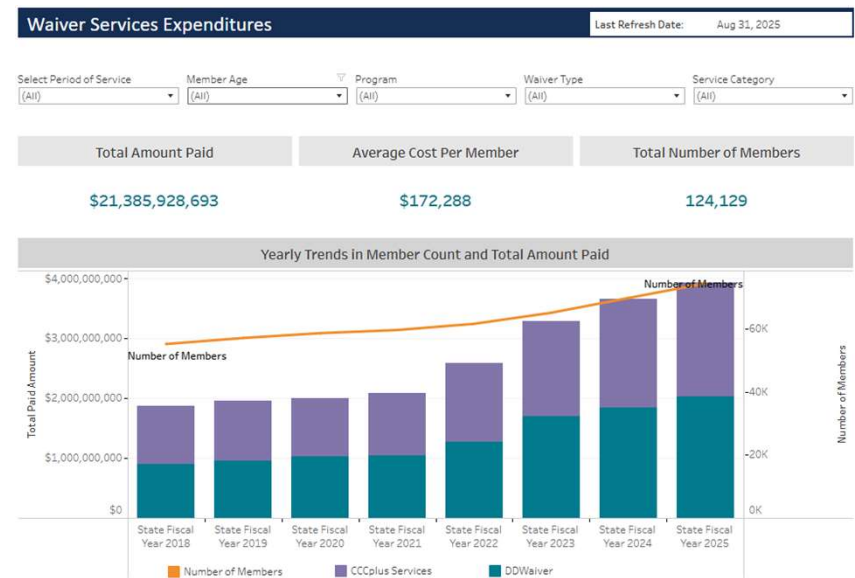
Waiver Services Expenditures

Last Refresh Date: Aug 31, 2025

Select Period of Service
(All)

Member Age
(All)

Program
(All)

Waiver Type
(All)

Service Category
(All)

Total Amount Paid
$21,385,928,693

Average Cost Per Member
$172,288

Total Number of Members
124,129

Yearly Trends in Member Count and Total Amount Paid

Total Paid Amount

$4,000,000,000
$3,000,000,000
$2,000,000,000
$1,000,000,000
$0

Number of Members

Number of Members

Number of Members

60K
40K
20K
0K

State Fiscal Year 2018
State Fiscal Year 2019
State Fiscal Year 2020
State Fiscal Year 2021
State Fiscal Year 2022
State Fiscal Year 2023
State Fiscal Year 2024
State Fiscal Year 2025

Number of Members
CCCplus Services
DDWaiver